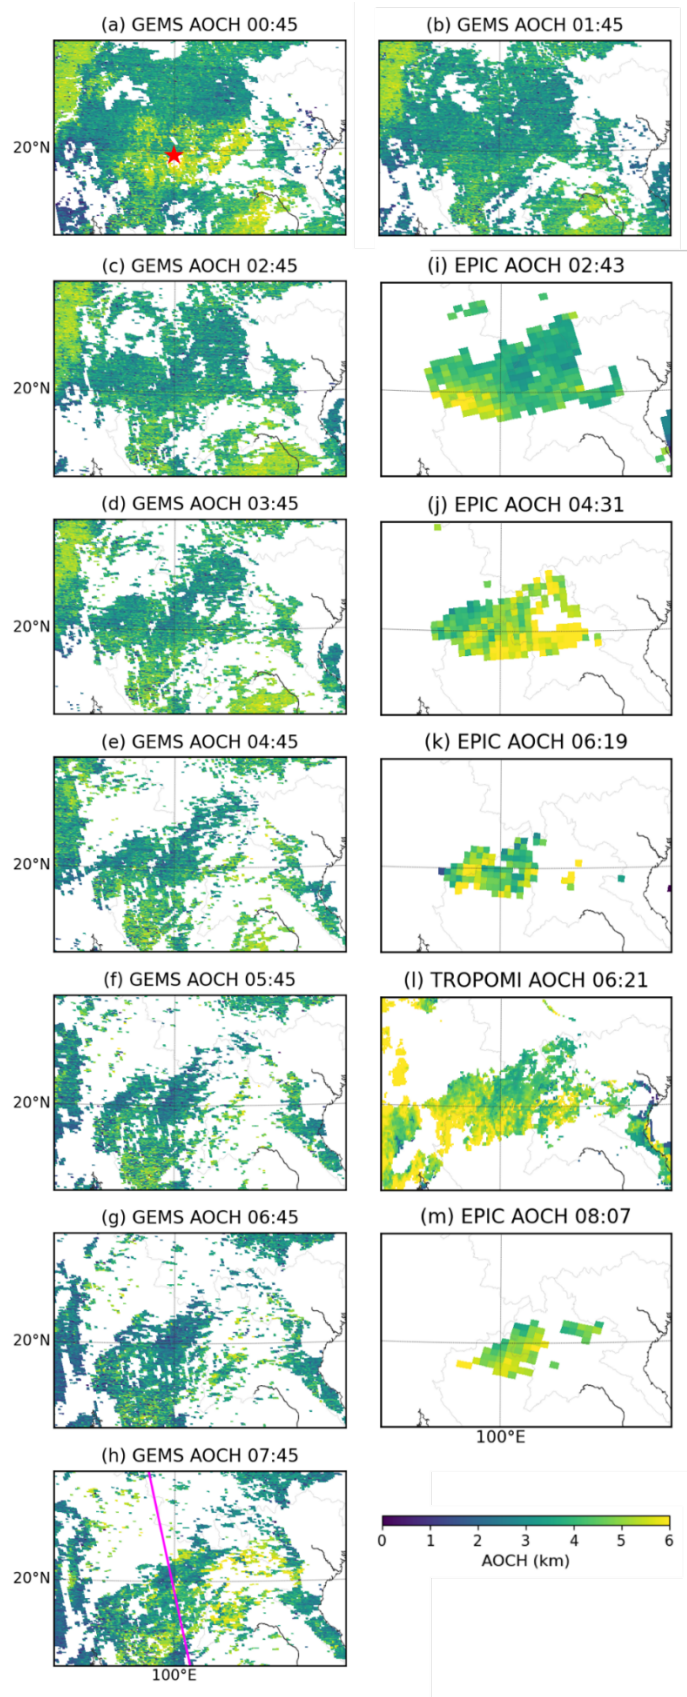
(a) GEMS AOCH 00:45

20°N

(b) GEMS AOCH 01:45

(c) GEMS AOCH 02:45

20°N

(i) EPIC AOCH 02:43

(d) GEMS AOCH 03:45

20°N

(j) EPIC AOCH 04:31

(e) GEMS AOCH 04:45

20°N

(k) EPIC AOCH 06:19

(f) GEMS AOCH 05:45

20°N

(l) TROPOMI AOCH 06:21

(g) GEMS AOCH 06:45

20°N

(m) EPIC AOCH 08:07

100°E

(h) GEMS AOCH 07:45

20°N

100°E

0 1 2 3 4 5 6
AOCH (km)